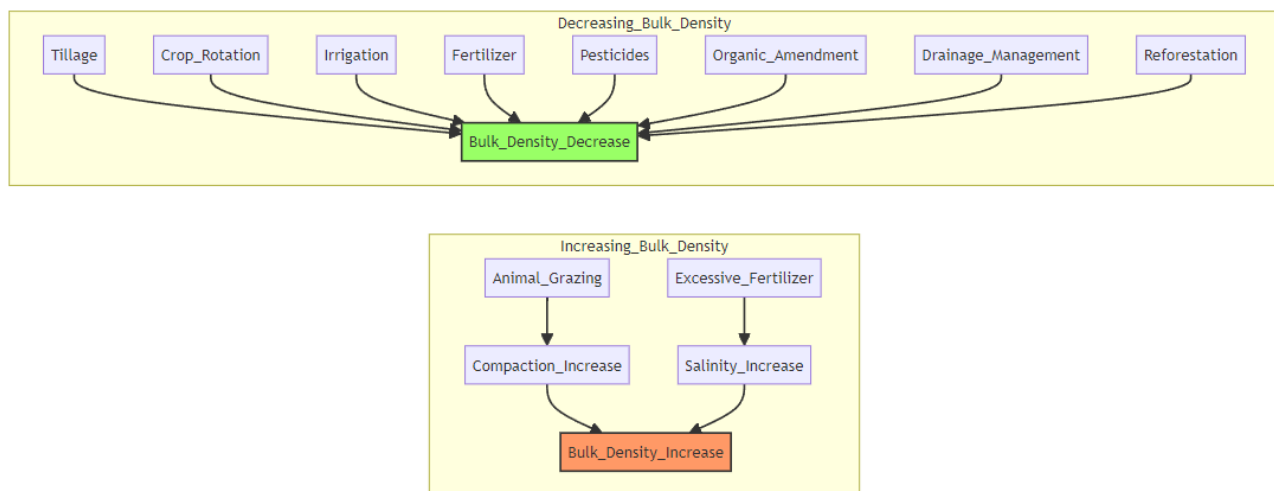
Decreasing_Bulk_Density

Tillage

Crop_Rotation

Irrigation

Fertilizer

Pesticides

Organic_Amendment

Drainage_Management

Reforestation

Bulk_Density_Decrease

Increasing_Bulk_Density

Animal_Grazing

Excessive_Fertilizer

Compaction_Increase

Salinity_Increase

Bulk_Density_Increase